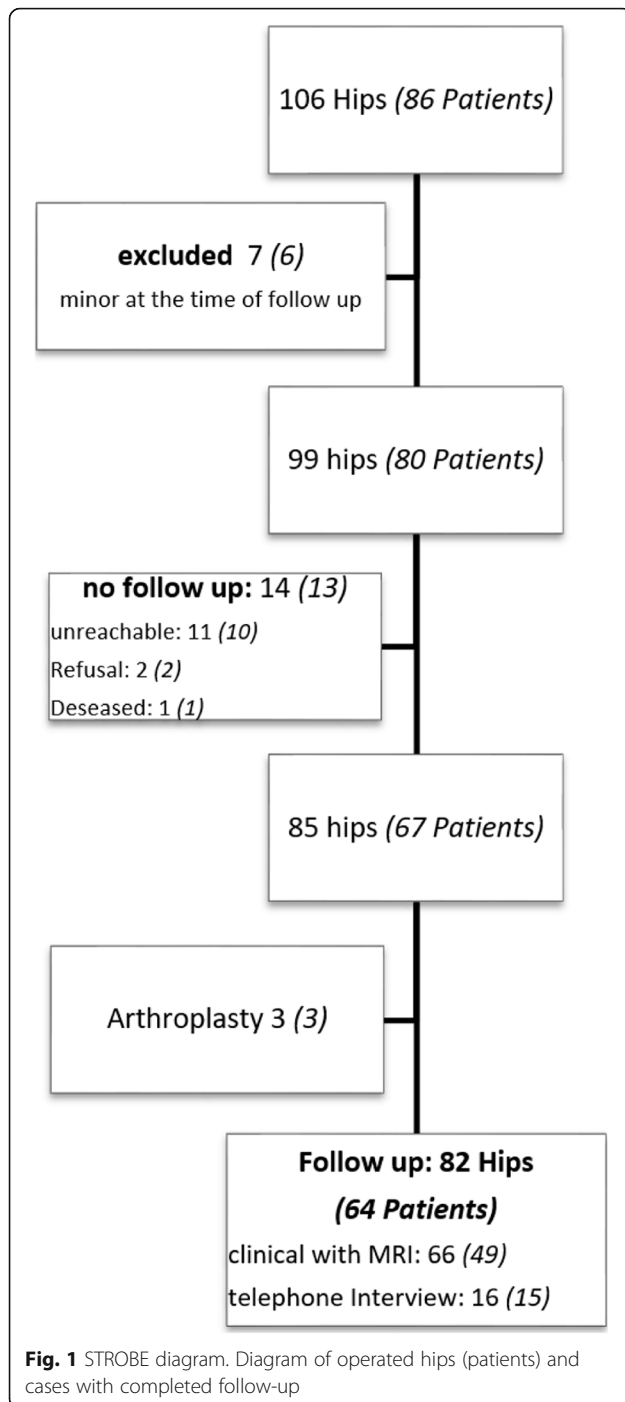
106 Hips (86 Patients)

excluded 7 (6)
minor at the time of follow up

99 hips (80 Patients)

no follow up: 14 (13)
unreachable: 11 (10)
Refusal: 2 (2)
Deseased: 1 (1)

85 hips (67 Patients)

Arthroplasty 3 (3)

Follow up: 82 Hips
(64 Patients)
clinical with MRI: 66 (49)
telephone Interview: 16 (15)

Fig. 1 STROBE diagram. Diagram of operated hips (patients) and cases with completed follow-up